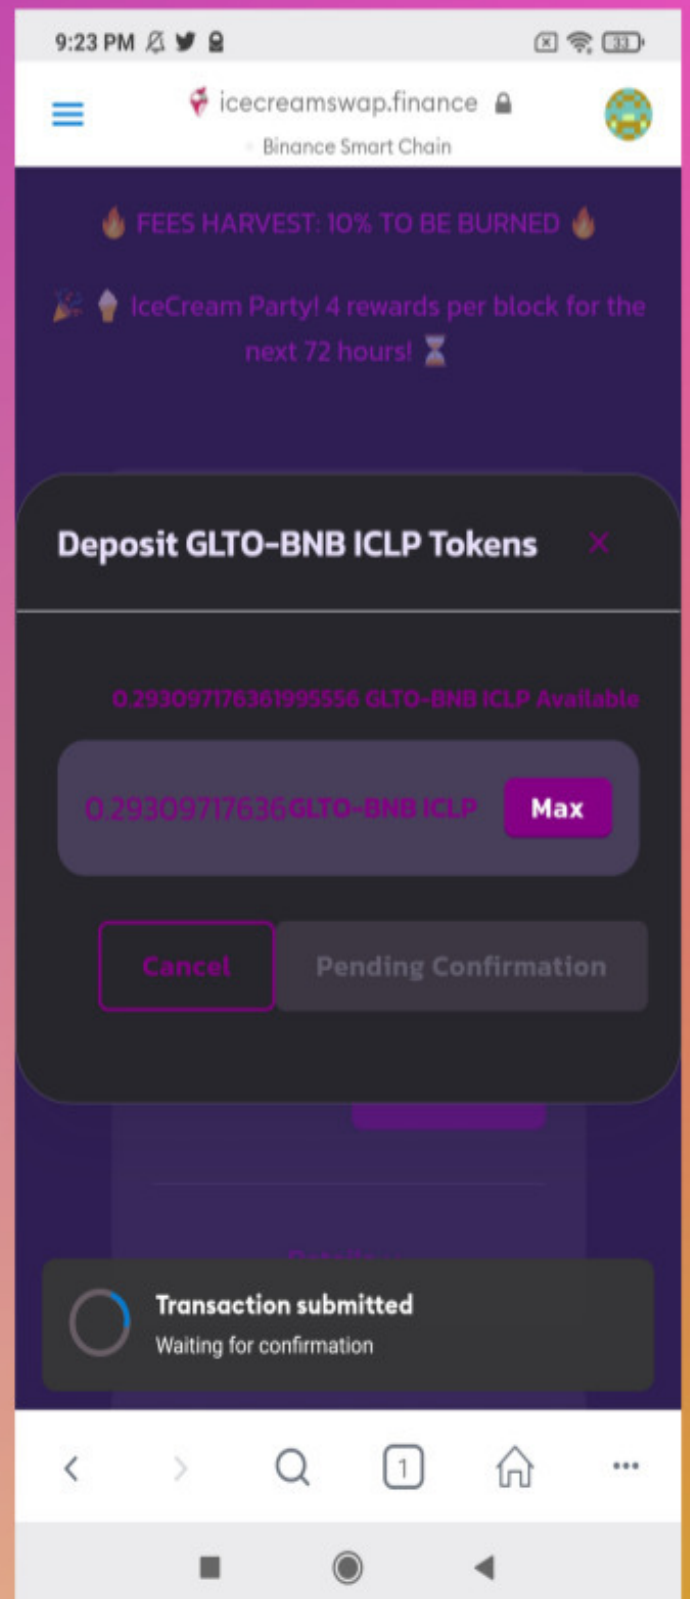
9:23 PM

33

icecreamswap.finance

Binance Smart Chain

FEES HARVEST: 10% TO BE BURNED

IceCream Party! 4 rewards per block for the next 72 hours!

Deposit GLTO-BNB ICLP Tokens

×

0.293097176361995556 GLTO-BNB ICLP Available

0.29309717636 GLTO-BNB ICLP

Max

Cancel

Pending Confirmation

Transaction submitted

Waiting for confirmation

1